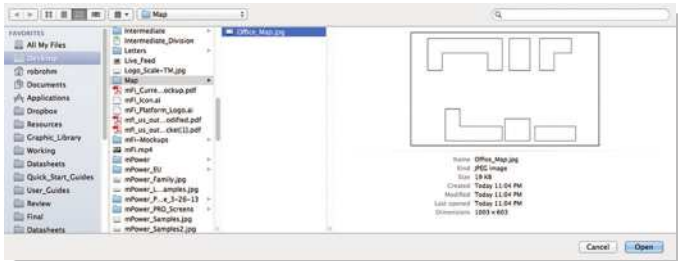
Map

FAVORITES
All My Files
Desktop
robrohm
Documents
Applications
Dropbox
Resources
Graphic_Library
Working
Datasheets
Quick_Start_Guides
User_Guides
Review
Final
Datasheets

Intermediate
Intermediate_Division
Letters
Live_Feed
Logo_Scale-TM.jpg
Map
mFi_Curre...ockup.pdf
mFi_Icon.ai
mFi_Platform_Logo.ai
mFi_us_out...odified.pdf
mFi_us_out...cket(1).pdf
mFi–Mockups
mFi.mp4
mPower
mPower_EU
mPower_Family.jpg
mPower_L...amples.jpg
mPower_P...e_3-26-13
mPower_PRO_Screens
mPower_Samples.jpg
mPower_Samples2.jpg

Office_Map.jpg

Name Office_Map.jpg
Kind JPEG image
Size 19 KB
Created Today 11:04 PM
Modified Today 11:04 PM
Last opened Today 11:04 PM
Dimensions 1003 × 603

Cancel
Open